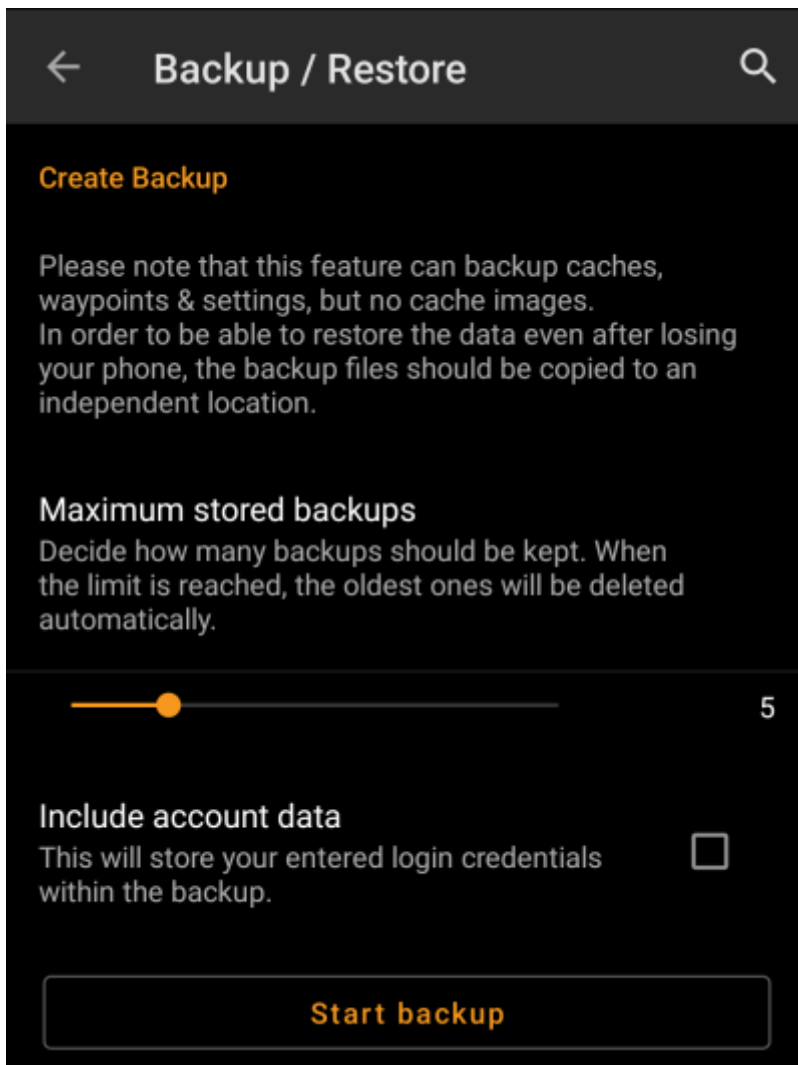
Backup / Restore

Create Backup

Please note that this feature can backup caches, waypoints & settings, but no cache images.
In order to be able to restore the data even after losing your phone, the backup files should be copied to an independent location.

Maximum stored backups
Decide how many backups should be kept. When the limit is reached, the oldest ones will be deleted automatically.

5

Include account data
This will store your entered login credentials within the backup.

Start backup